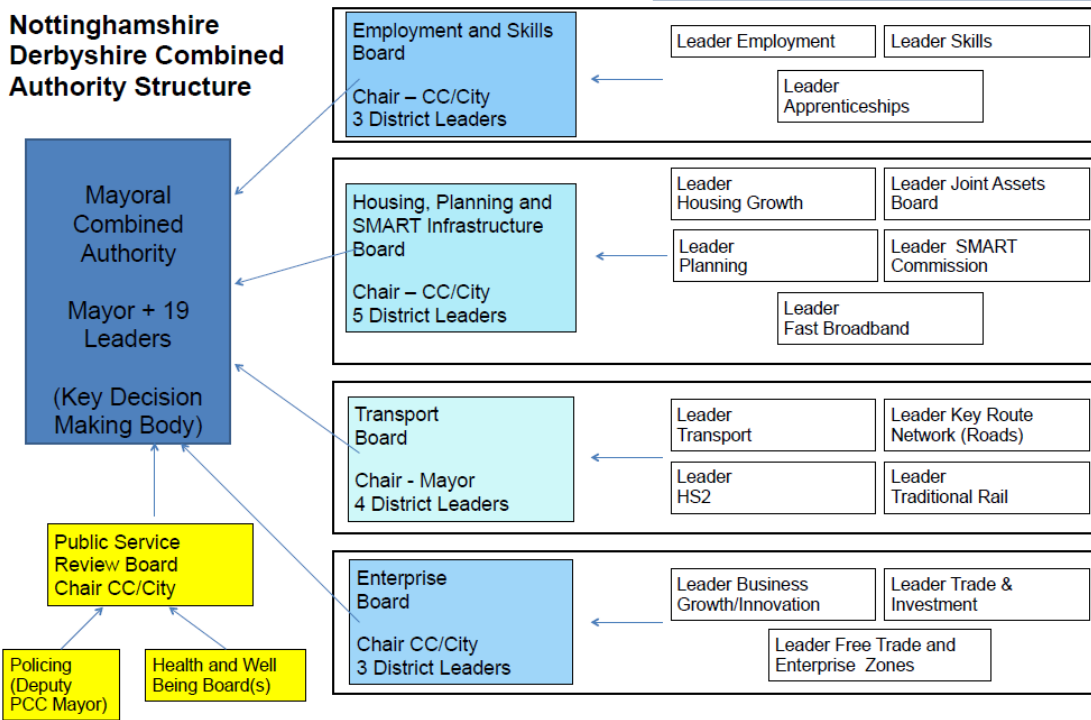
Nottinghamshire Derbyshire Combined Authority Structure

Mayoral Combined Authority

Mayor + 19 Leaders

(Key Decision Making Body)

Public Service Review Board Chair CC/City

Policing (Deputy PCC Mayor)

Health and Well Being Board(s)

Employment and Skills Board

Chair – CC/City
3 District Leaders

Leader Employment

Leader Skills

Leader Apprenticeships

Housing, Planning and SMART Infrastructure Board

Chair – CC/City
5 District Leaders

Leader Housing Growth

Leader Joint Assets Board

Leader Planning

Leader SMART Commission

Leader Fast Broadband

Transport Board

Chair - Mayor
4 District Leaders

Leader Transport

Leader Key Route Network (Roads)

Leader HS2

Leader Traditional Rail

Enterprise Board

Chair CC/City
3 District Leaders

Leader Business Growth/Innovation

Leader Trade & Investment

Leader Free Trade and Enterprise Zones